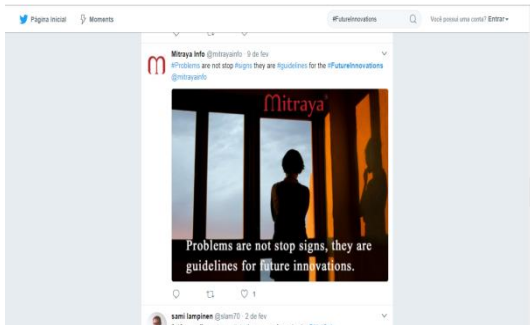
Página Inicial Moments #FutureInnovations Você possui uma conta? Entrar

Mitraya Info @mitrayainfo · 9 de fev
#Problems are not stop #signs they are #guidelines for the #FutureInnovations @mitrayainfo

Mitraya

Problems are not stop signs, they are guidelines for future innovations.

1

sami lampinen @slam70 · 2 de fev
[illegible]